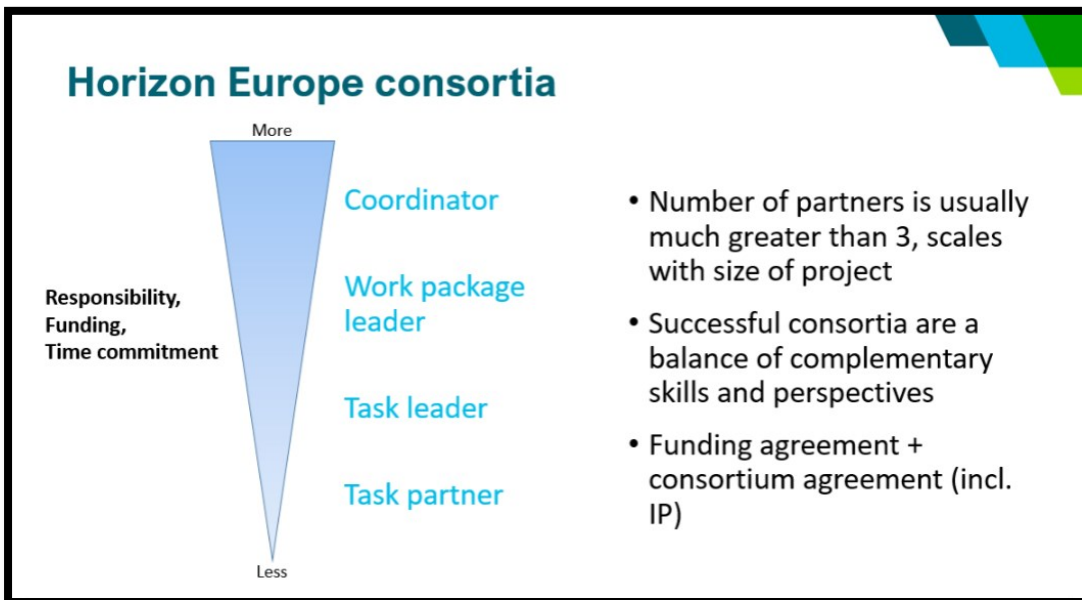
Horizon Europe consortia

More

Responsibility,
Funding,
Time commitment

Coordinator

Work package leader

Task leader

Task partner

Less

• Number of partners is usually much greater than 3, scales with size of project

• Successful consortia are a balance of complementary skills and perspectives

• Funding agreement + consortium agreement (incl. IP)